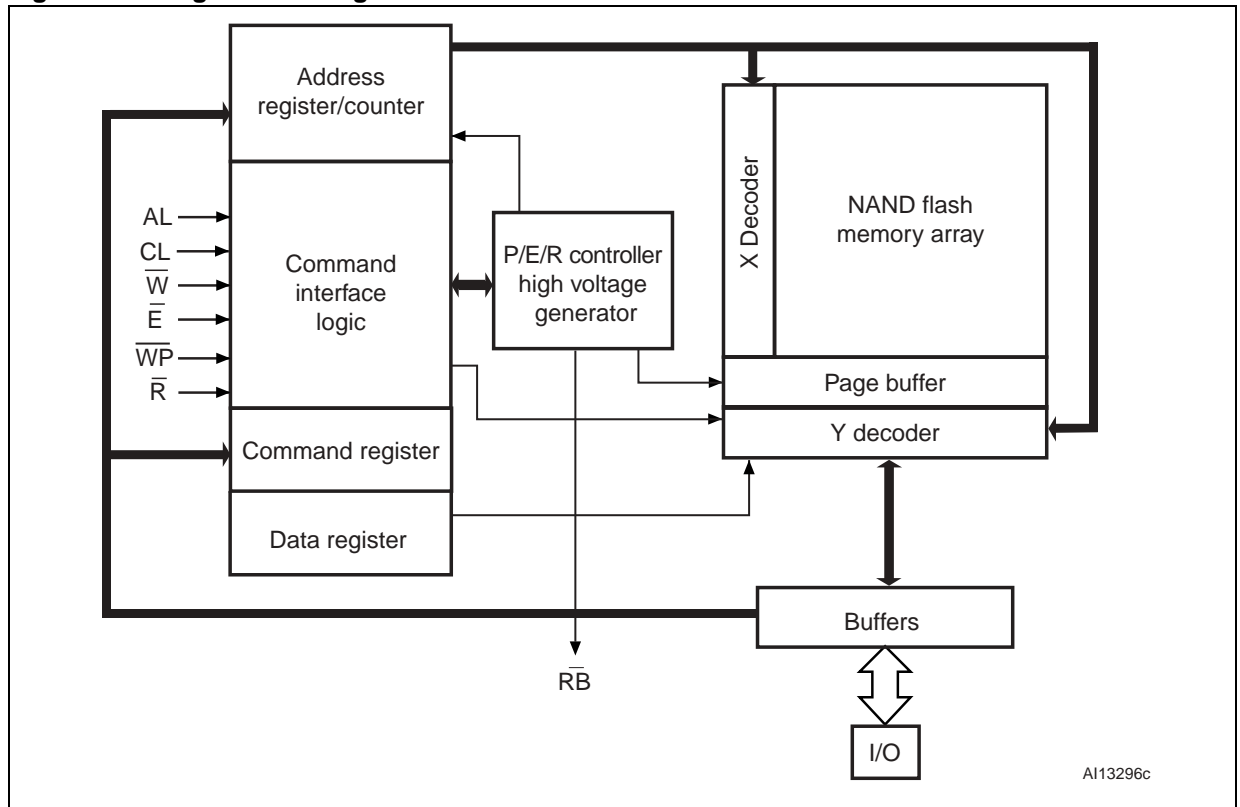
Address register/counter

AL
CL
$\overline{W}$
$\overline{E}$
$\overline{WP}$
$\overline{R}$

Command interface logic

P/E/R controller high voltage generator

X Decoder

NAND flash memory array

Page buffer

Y decoder

Command register

Data register

Buffers

R$\overline{B}$

I/O

AI13296c